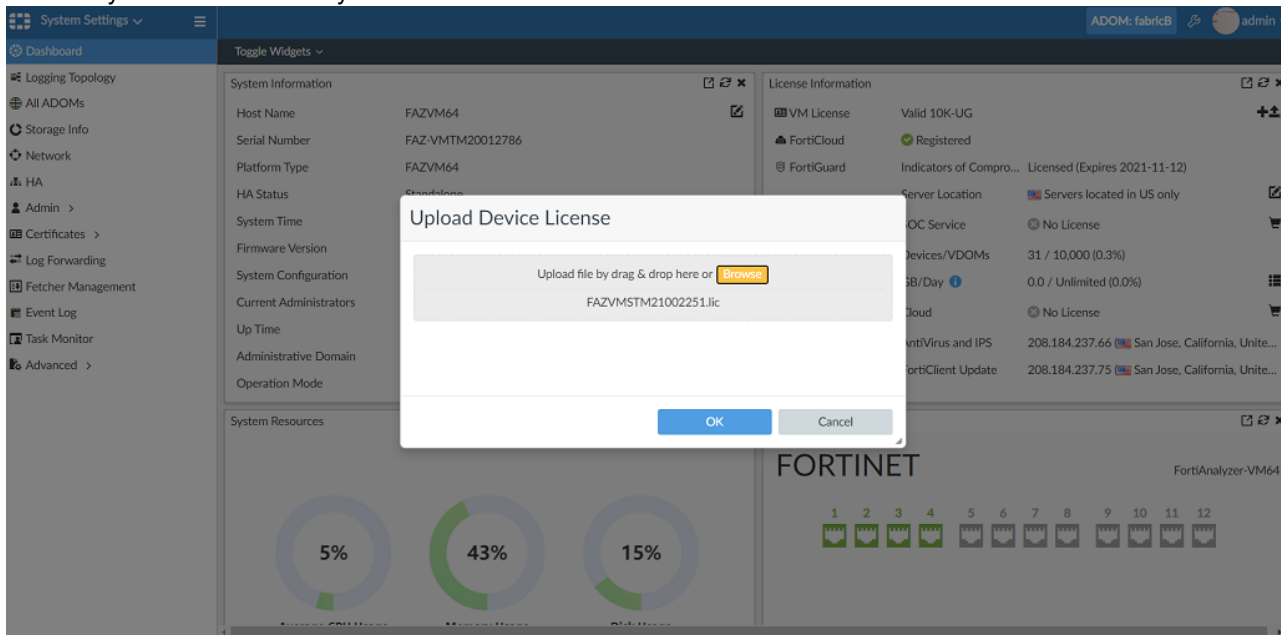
System Settings
ADOM: fabricB
admin

Dashboard
Logging Topology
All ADOMs
Storage Info
Network
HA
Admin >
Certificates >
Log Forwarding
Fetcher Management
Event Log
Task Monitor
Advanced >

Toggle Widgets

System Information

Host Name FAZVM64
Serial Number FAZ-VMTM20012786
Platform Type FAZVM64
HA Status Standalone
System Time
Firmware Version
System Configuration
Current Administrators
Up Time
Administrative Domain
Operation Mode

License Information

VM License Valid 10K-UG
FortiCloud Registered
FortiGuard Indicators of Compro... Licensed (Expires 2021-11-12)
Server Location Servers located in US only
OC Service No License
Devices/VDOMs 31 / 10,000 (0.3%)
GB/Day 0.0 / Unlimited (0.0%)
Cloud No License
AntiVirus and IPS 208.184.237.66 San Jose, California, Unite...
FortiClient Update 208.184.237.75 San Jose, California, Unite...

Upload Device License

Upload file by drag & drop here or Browse
FAZVMSTM21002251.lic

OK Cancel

System Resources

5%
43%
15%

FORTINET
FortiAnalyzer-VM64
1 2 3 4 5 6 7 8 9 10 11 12